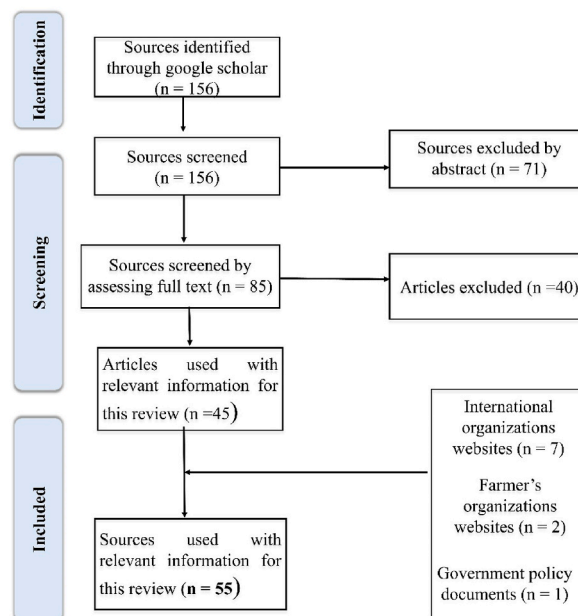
Identification

Sources identified through google scholar (n = 156)

Screening

Sources screened (n = 156)

Sources excluded by abstract (n = 71)

Sources screened by assessing full text (n = 85)

Articles excluded (n =40)

Articles used with relevant information for this review (n =45)

Included

International organizations websites (n = 7)

Farmer's organizations websites (n = 2)

Government policy documents (n = 1)

Sources used with relevant information for this review (n = 55)